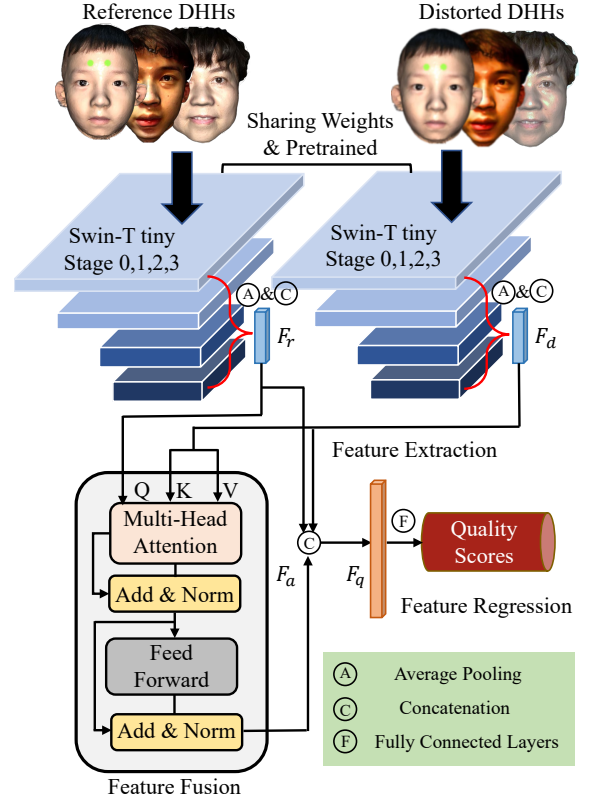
Reference DHHs

Distorted DHHs

Sharing Weights & Pretrained

Swin-T tiny Stage 0,1,2,3

Swin-T tiny Stage 0,1,2,3

A & C

A & C

$F_r$

$F_d$

Feature Extraction

Q K V

Multi-Head Attention

Add & Norm

Feed Forward

Add & Norm

Feature Fusion

C

$F_a$

$F_q$

F

Quality Scores

Feature Regression

A Average Pooling

C Concatenation

F Fully Connected Layers